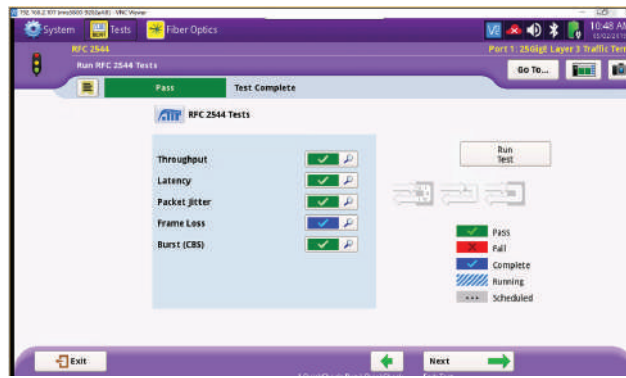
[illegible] - VNC Viewer

System Tests Fiber Optics

10:48 A

RFC 2544

Port 1: 25GigE Layer 3 Traffic Ter

Run RFC 2544 Tests

Go To...

Pass Test Complete

RFC 2544 Tests

Throughput

Latency

Packet Jitter

Frame Loss

Burst (CBS)

Run Test

Pass

Fail

Complete

Running

Scheduled

Exit

Next